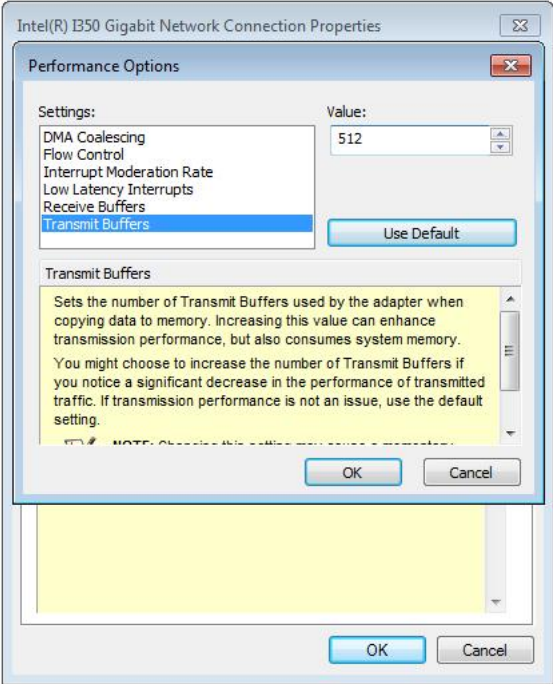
Intel(R) I350 Gigabit Network Connection Properties

Performance Options

Settings:

DMA Coalescing
Flow Control
Interrupt Moderation Rate
Low Latency Interrupts
Receive Buffers
Transmit Buffers

Value:

512

Use Default

Transmit Buffers

Sets the number of Transmit Buffers used by the adapter when copying data to memory. Increasing this value can enhance transmission performance, but also consumes system memory.

You might choose to increase the number of Transmit Buffers if you notice a significant decrease in the performance of transmitted traffic. If transmission performance is not an issue, use the default setting.

NOTE: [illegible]

OK Cancel

OK Cancel